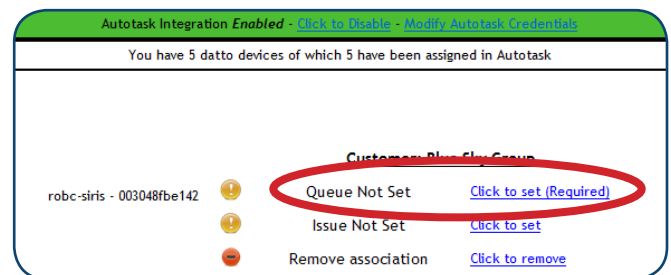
Autotask Integration *Enabled* - Click to Disable - Modify Autotask Credentials

You have 5 datto devices of which 5 have been assigned in Autotask

Customer: Blue Sky Group

robc-siris - 003048fbe142

Queue Not Set	Click to set (Required)

Issue Not Set	Click to set

Remove association	Click to remove